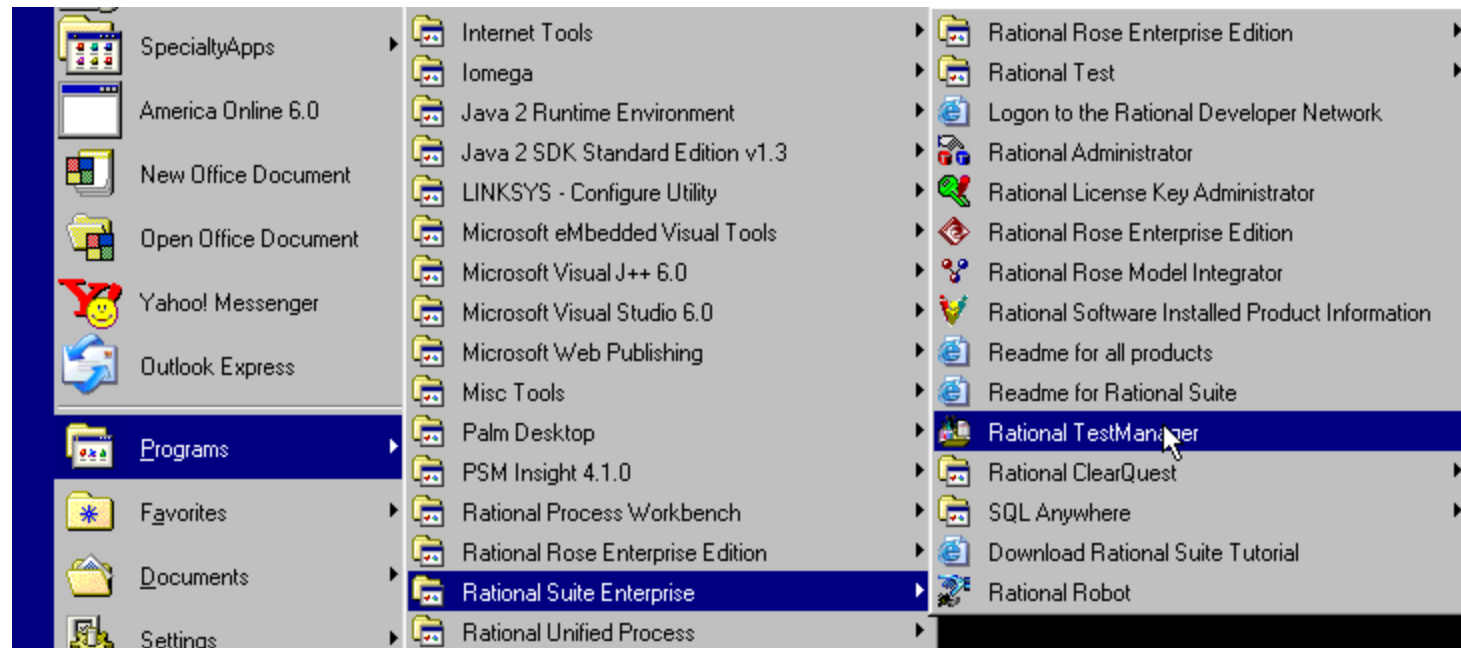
SpecialtyApps
America Online 6.0
New Office Document
Open Office Document
Yahoo! Messenger
Outlook Express
Programs
Favorites
Documents
Settings

Internet Tools
Iomega
Java 2 Runtime Environment
Java 2 SDK Standard Edition v1.3
LINKSYS - Configure Utility
Microsoft eMbedded Visual Tools
Microsoft Visual J++ 6.0
Microsoft Visual Studio 6.0
Microsoft Web Publishing
Misc Tools
Palm Desktop
PSM Insight 4.1.0
Rational Process Workbench
Rational Rose Enterprise Edition
Rational Suite Enterprise
Rational Unified Process

Rational Rose Enterprise Edition
Rational Test
Logon to the Rational Developer Network
Rational Administrator
Rational License Key Administrator
Rational Rose Enterprise Edition
Rational Rose Model Integrator
Rational Software Installed Product Information
Readme for all products
Readme for Rational Suite
Rational TestManager
Rational ClearQuest
SQL Anywhere
Download Rational Suite Tutorial
Rational Robot